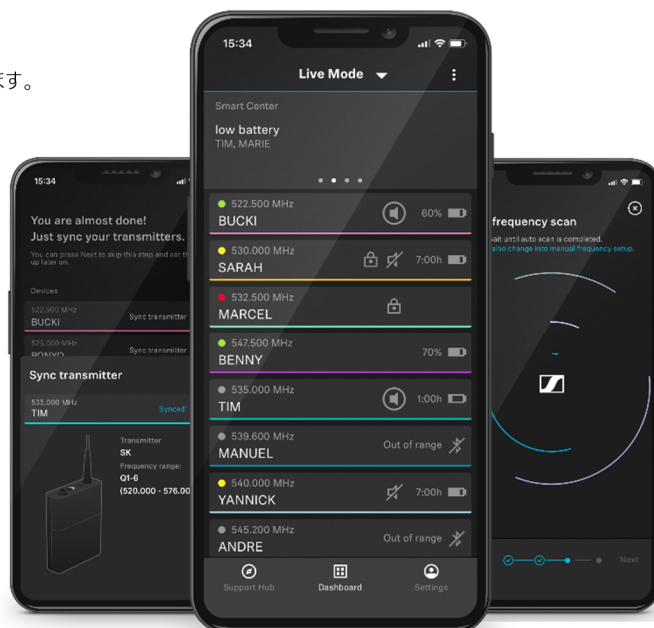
ます。

15:34

You are almost done!
Just sync your transmitters.

You can press Next to skip this step and set th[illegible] up later on.

Devices

522.500 MHz
BUCKI
Sync transmitter

535.000 MHz
BONYO
Sync transmitter

Sync transmitter

535.000 MHz
TIM
Synced

Transmitter
SK
Frequency range:
Q1-6
(520.000 - 576.00

15:34

Live Mode

Smart Center

low battery
TIM, MARIE

522.500 MHz
BUCKI
60%

530.000 MHz
SARAH
7:00h

532.500 MHz
MARCEL

547.500 MHz
BENNY
70%

535.000 MHz
TIM
1:00h

539.600 MHz
MANUEL
Out of range

540.000 MHz
YANNICK
7:00h

545.200 MHz
ANDRE
Out of range

Support Hub
Dashboard
Settings

frequency scan

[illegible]ait until auto scan is completed.
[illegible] also change into manual frequency setup.

Next